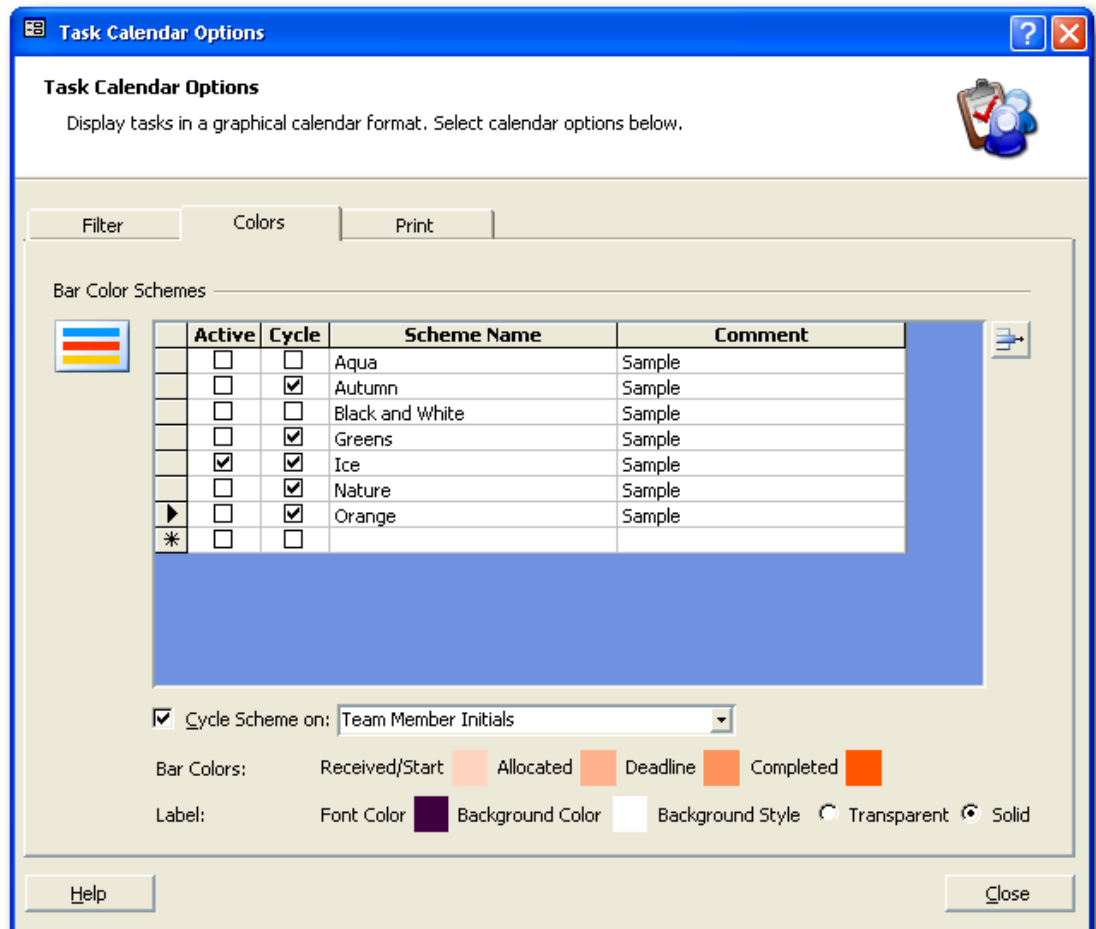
Task Calendar Options

Task Calendar Options

Display tasks in a graphical calendar format. Select calendar options below.

Filter | Colors | Print

Bar Color Schemes

| | Active | Cycle | Scheme Name | Comment |
|---|---|---|---|---|
| | ☐ | ☐ | Aqua | Sample |
| | ☐ | ☑ | Autumn | Sample |
| | ☐ | ☐ | Black and White | Sample |
| | ☐ | ☑ | Greens | Sample |
| | ☑ | ☑ | Ice | Sample |
| | ☐ | ☑ | Nature | Sample |
| ▶ | ☐ | ☑ | Orange | Sample |
| * | ☐ | ☐ | | |

☑ Cycle Scheme on: Team Member Initials

Bar Colors: Received/Start Allocated Deadline Completed

Label: Font Color Background Color Background Style Transparent Solid

Help

Close